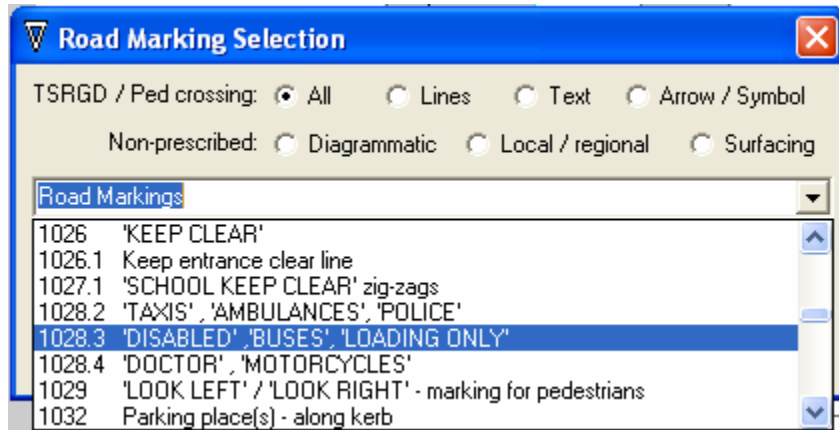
Road Marking Selection

TSRGD / Ped crossing: All Lines Text Arrow / Symbol

Non-prescribed: Diagrammatic Local / regional Surfacing

Road Markings

1026 'KEEP CLEAR'
1026.1 Keep entrance clear line
1027.1 'SCHOOL KEEP CLEAR' zig-zags
1028.2 'TAXIS' , 'AMBULANCES', 'POLICE'
1028.3 'DISABLED' ,'BUSES', 'LOADING ONLY'
1028.4 'DOCTOR' , 'MOTORCYCLES'
1029 'LOOK LEFT' / 'LOOK RIGHT' - marking for pedestrians
1032 Parking place(s) - along kerb